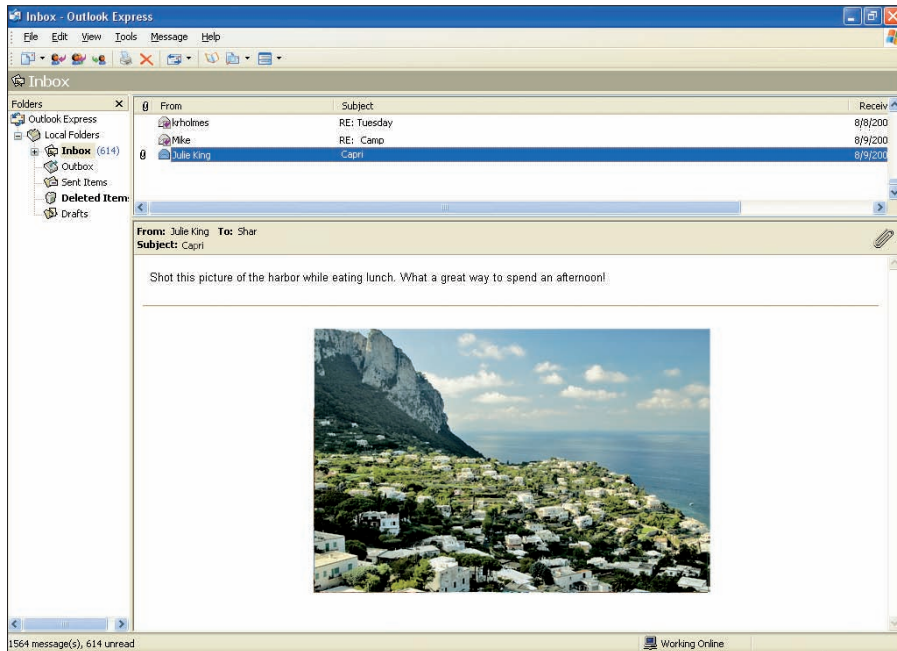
Inbox - Outlook Express

File Edit View Tools Message Help

Inbox

Folders ×

Outlook Express
Local Folders
Inbox (614)
Outbox
Sent Items
Deleted Item:
Drafts

| | From | Subject | Receiv |
|---|---|---|---|
| | krholmes | RE: Tuesday | 8/8/200 |
| | Mike | RE: Camp | 8/9/200 |
| | Julie King | Capri | 8/9/200 |

From: Julie King To: Shar
Subject: Capri

Shot this picture of the harbor while eating lunch. What a great way to spend an afternoon!

1564 message(s), 614 unread

Working Online